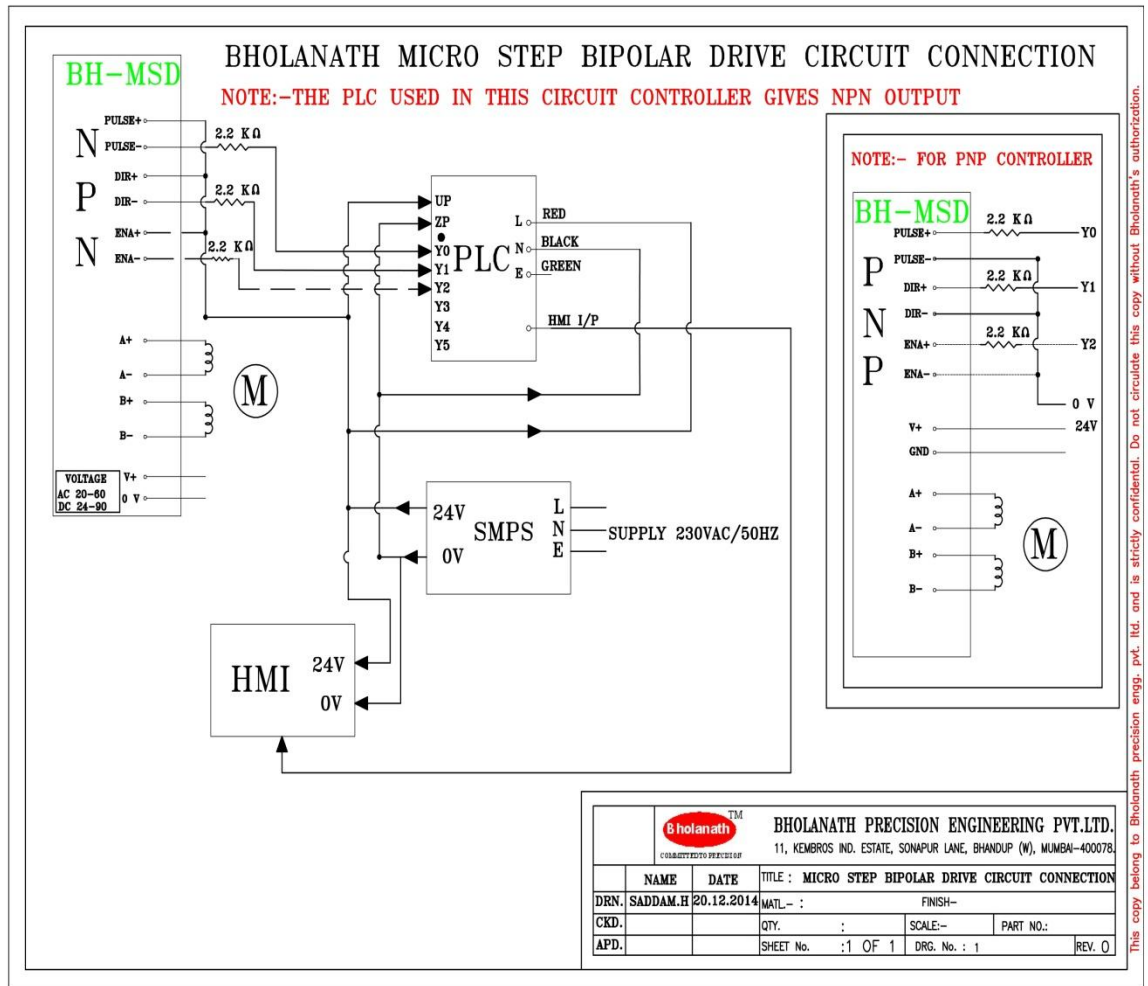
BHOLANATH MICRO STEP BIPOLAR DRIVE CIRCUIT CONNECTION

NOTE:-THE PLC USED IN THIS CIRCUIT CONTROLLER GIVES NPN OUTPUT

BH-MSD

N
P
N

PULSE+
PULSE-
DIR+
DIR-
ENA+
ENA-

2.2 KΩ
2.2 KΩ
2.2 KΩ

A+
A-
B+
B-

M

VOLTAGE
AC 20-80
DC 24-90

V+
0 V

UP
ZP
Y0
Y1
Y2
Y3
Y4
Y5

PLC

L
N
E

RED
BLACK
GREEN

HMI I/P

24V
0V
SMPS

L
N
E

SUPPLY 230VAC/50HZ

HMI
24V
0V

NOTE:- FOR PNP CONTROLLER

BH-MSD

P
N
P

PULSE+
PULSE-
DIR+
DIR-
ENA+
ENA-

2.2 KΩ
2.2 KΩ
2.2 KΩ

Y0
Y1
Y2
0 V

V+
GND
24V

A+
A-
B+
B-

M

Bholanath TM
COMMITTED TO PRECISION

BHOLANATH PRECISION ENGINEERING PVT.LTD.
11, KEMBROS IND. ESTATE, SONAPUR LANE, BHANDUP (W), MUMBAI-400078.

| | NAME | DATE | TITLE : MICRO STEP BIPOLAR DRIVE CIRCUIT CONNECTION | | |
|---|---|---|---|---|---|
| DRN. | SADDAM.H | 20.12.2014 | MATL.- : | FINISH- | |
| CKD. | | | QTY. : | SCALE:- | PART NO.: |
| APD. | | | SHEET No. :1 OF 1 | DRG. No. : 1 | REV. 0 |

This copy belong to Bholanath precision engg. pvt. ltd. and is strictly confidental. Do not circulate this copy without Bholanath's authorization.